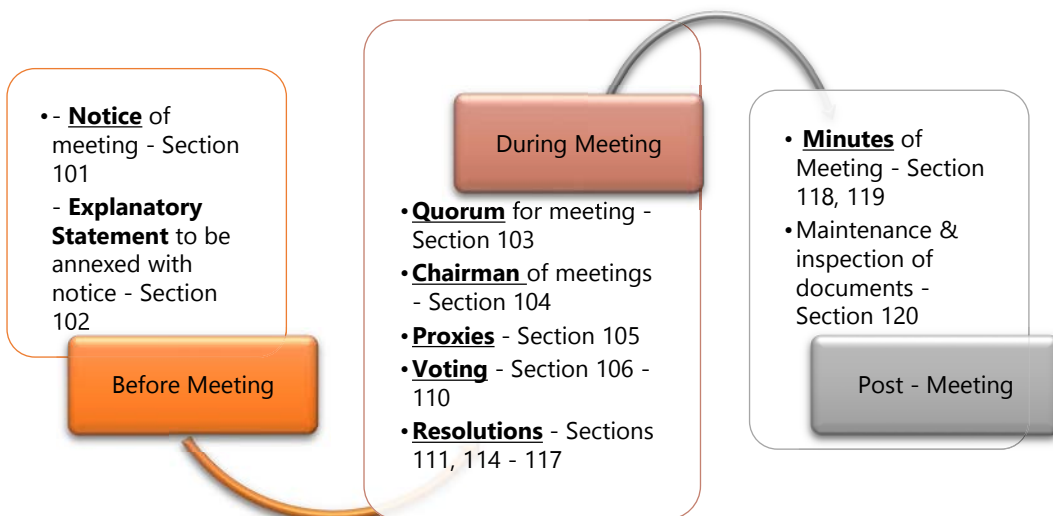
• - **Notice** of meeting - Section 101

- **Explanatory Statement** to be annexed with notice - Section 102

Before Meeting

During Meeting

• **Quorum** for meeting - Section 103
• **Chairman** of meetings - Section 104
• **Proxies** - Section 105
• **Voting** - Section 106 - 110
• **Resolutions** - Sections 111, 114 - 117

• **Minutes** of Meeting - Section 118, 119
• Maintenance & inspection of documents - Section 120

Post - Meeting